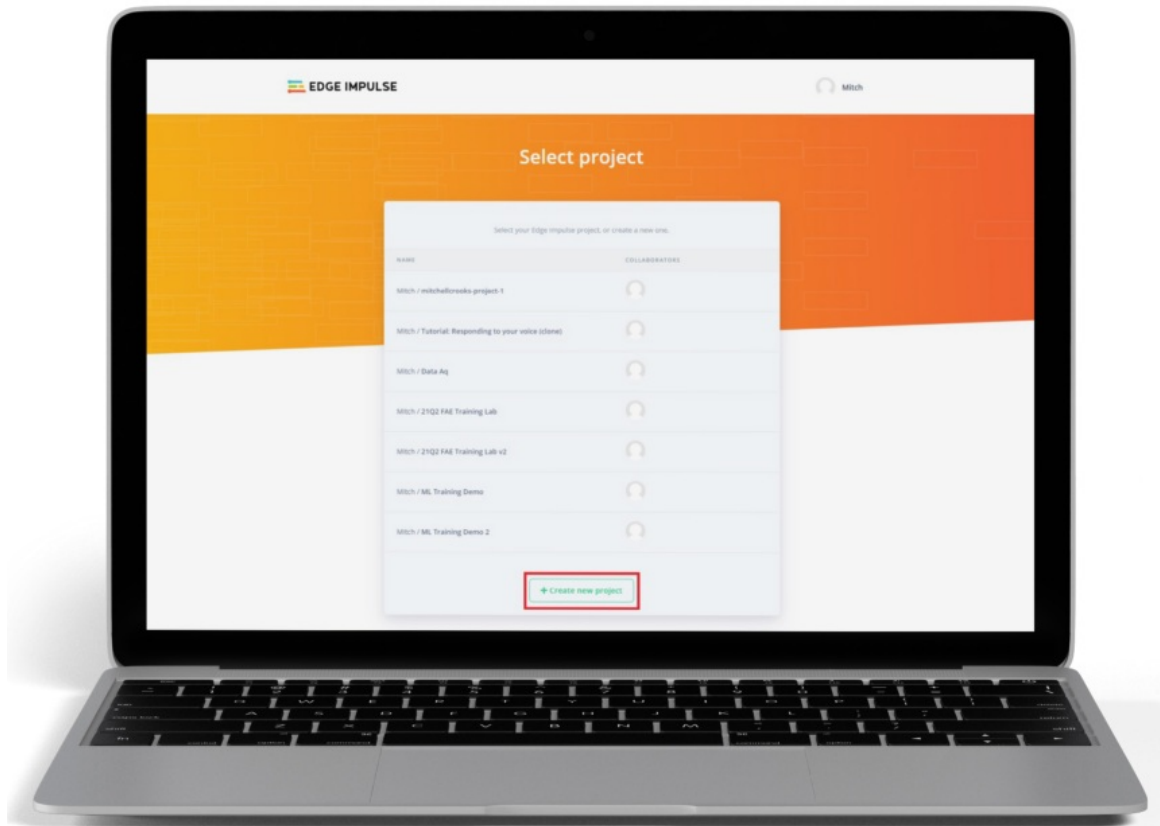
EDGE IMPULSE

Mitch

Select project

Select your Edge Impulse project, or create a new one.

| NAME | COLLABORATORS |
|---|---|
| Mitch / mitchellcrooks-project-1 | |
| Mitch / Tutorial: Responding to your voice (clone) | |
| Mitch / Data Aq | |
| Mitch / 21Q2 FAE Training Lab | |
| Mitch / 21Q2 FAE Training Lab v2 | |
| Mitch / ML Training Demo | |
| Mitch / ML Training Demo 2 | |

+ Create new project